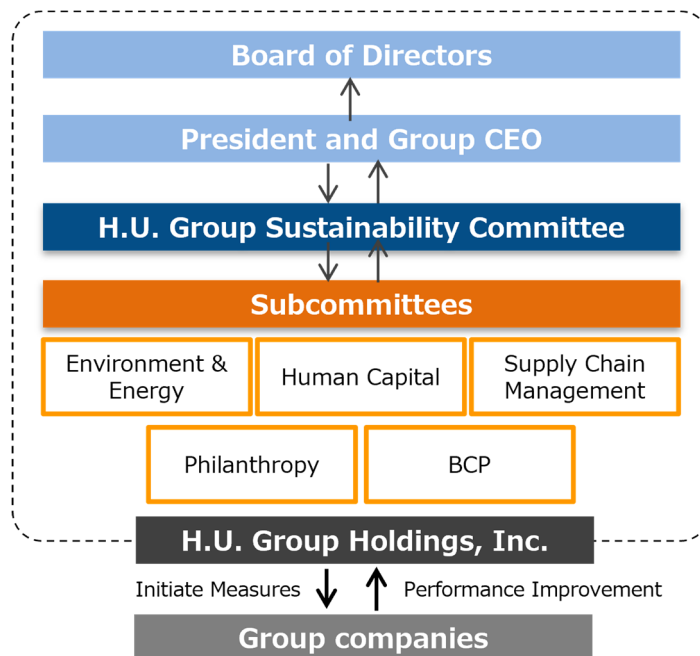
Board of Directors

President and Group CEO

H.U. Group Sustainability Committee

Subcommittees

Environment & Energy

Human Capital

Supply Chain Management

Philanthropy

BCP

H.U. Group Holdings, Inc.

Initiate Measures

Performance Improvement

Group companies